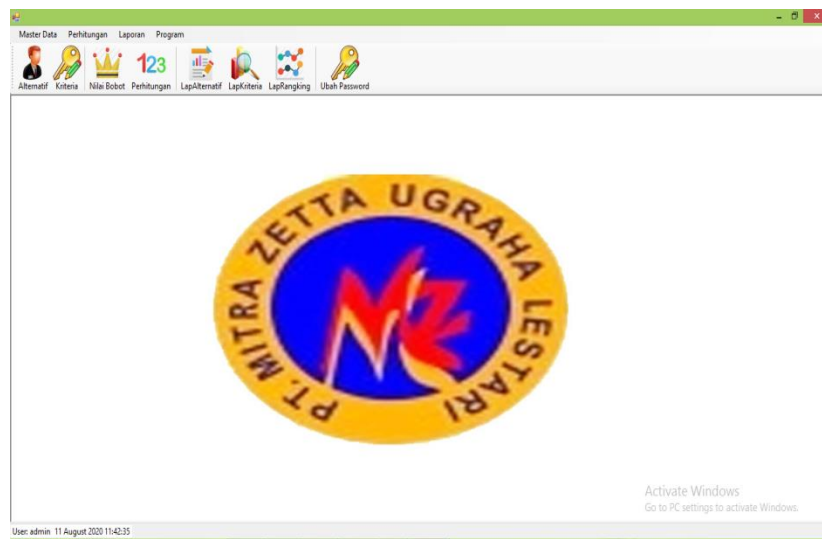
Master Data Perhitungan Laporan Program

Alternatif Kriteria Nilai Bobot 123 Perhitungan LapAlternatif LapKriteria LapRangking Ubah Password

PT. MITRA ZETTA UGRAHA LESTARI

MZ

Activate Windows
Go to PC settings to activate Windows.

User: admin 11 August 2020 11:42:35